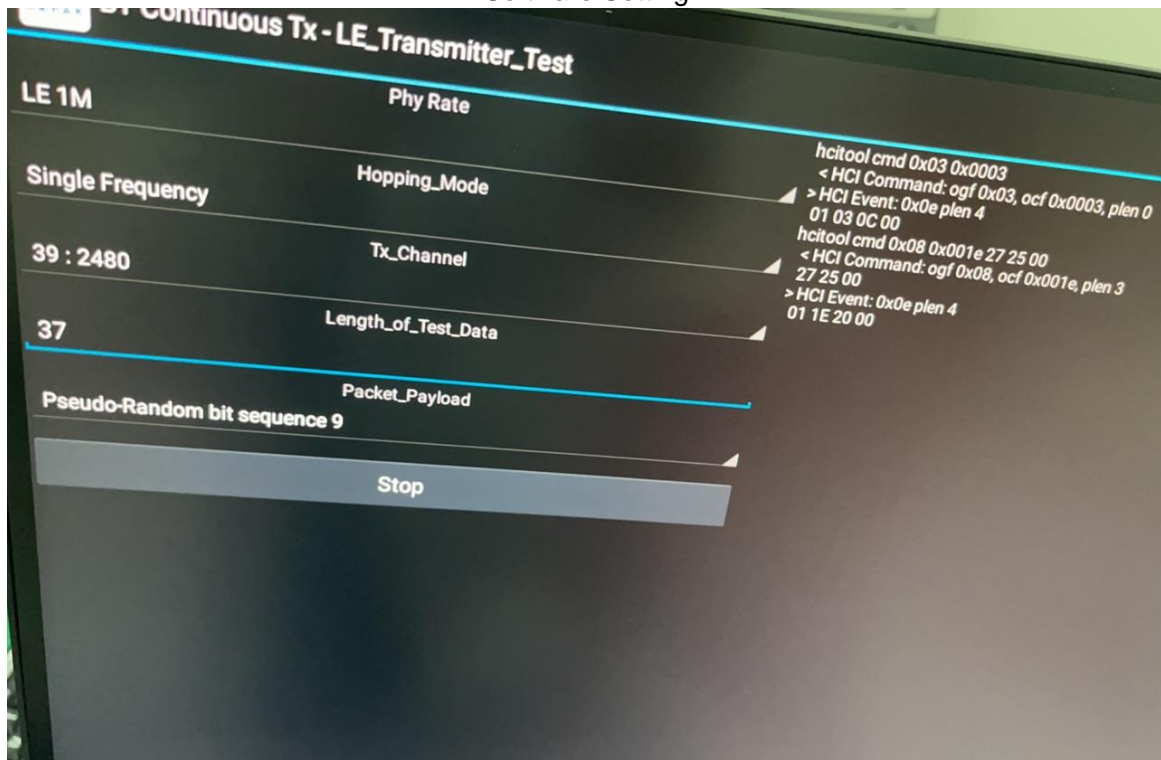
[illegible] Setting

BT Continuous Tx - LE_Transmitter_Test

LE 1M
Phy Rate

Single Frequency
Hopping_Mode

39 : 2480
Tx_Channel

37
Length_of_Test_Data

Packet_Payload
Pseudo-Random bit sequence 9

Stop

hcitool cmd 0x03 0x0003
< HCI Command: ogf 0x03, ocf 0x0003, plen 0
> HCI Event: 0x0e plen 4
01 03 0C 00
hcitool cmd 0x08 0x001e 27 25 00
< HCI Command: ogf 0x08, ocf 0x001e, plen 3
27 25 00
> HCI Event: 0x0e plen 4
01 1E 20 00